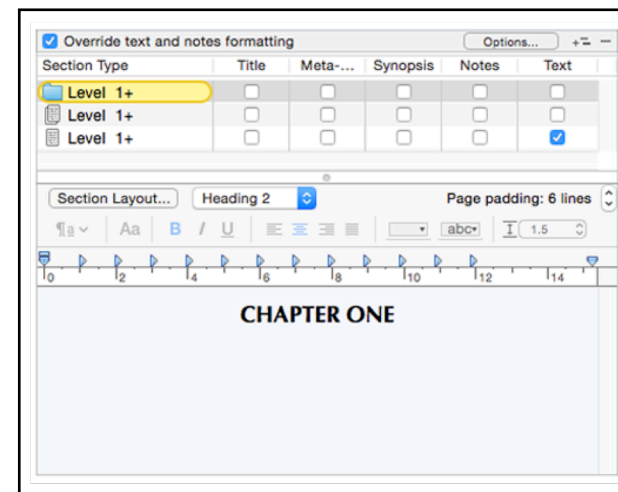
Override text and notes formatting

Options...

| Section Type | Title | Meta-... | Synopsis | Notes | Text |
|---|---|---|---|---|---|
| Level 1+ | ☐ | ☐ | ☐ | ☐ | ☐ |
| Level 1+ | ☐ | ☐ | ☐ | ☐ | ☐ |
| Level 1+ | ☐ | ☐ | ☐ | ☐ | ☑ |

Section Layout... Heading 2 Page padding: 6 lines

¶a Aa B I U abc 1.5

0 2 4 6 8 10 12 14

CHAPTER ONE